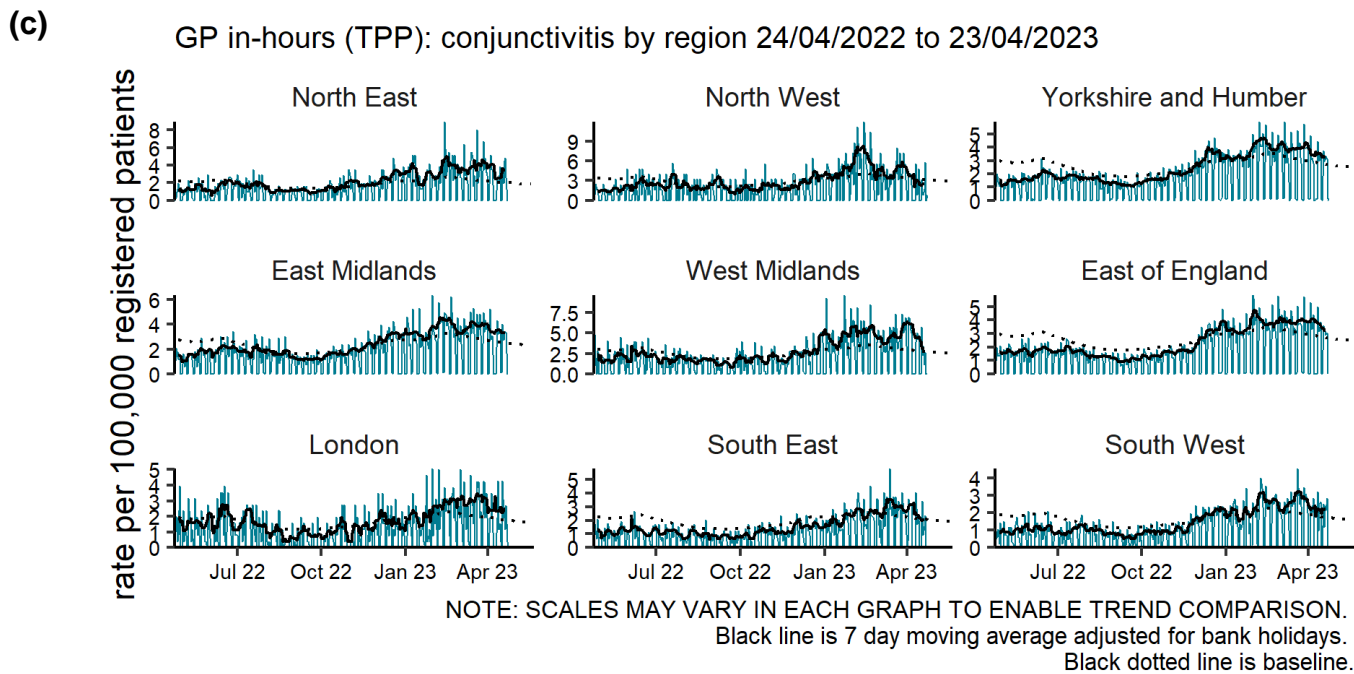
(c)

GP in-hours (TPP): conjunctivitis by region 24/04/2022 to 23/04/2023

rate per 100,000 registered patients

North East
8
6
4
2
0

North West
9
6
3
0

Yorkshire and Humber
5
4
3
2
1
0

East Midlands
6
4
2
0

West Midlands
7.5
5.0
2.5
0.0

East of England
5
4
3
2
1
0

London
5
4
3
2
1
0
Jul 22 Oct 22 Jan 23 Apr 23

South East
5
4
3
2
1
0
Jul 22 Oct 22 Jan 23 Apr 23

South West
4
3
2
1
0
Jul 22 Oct 22 Jan 23 Apr 23

NOTE: SCALES MAY VARY IN EACH GRAPH TO ENABLE TREND COMPARISON.
Black line is 7 day moving average adjusted for bank holidays.
Black dotted line is baseline.